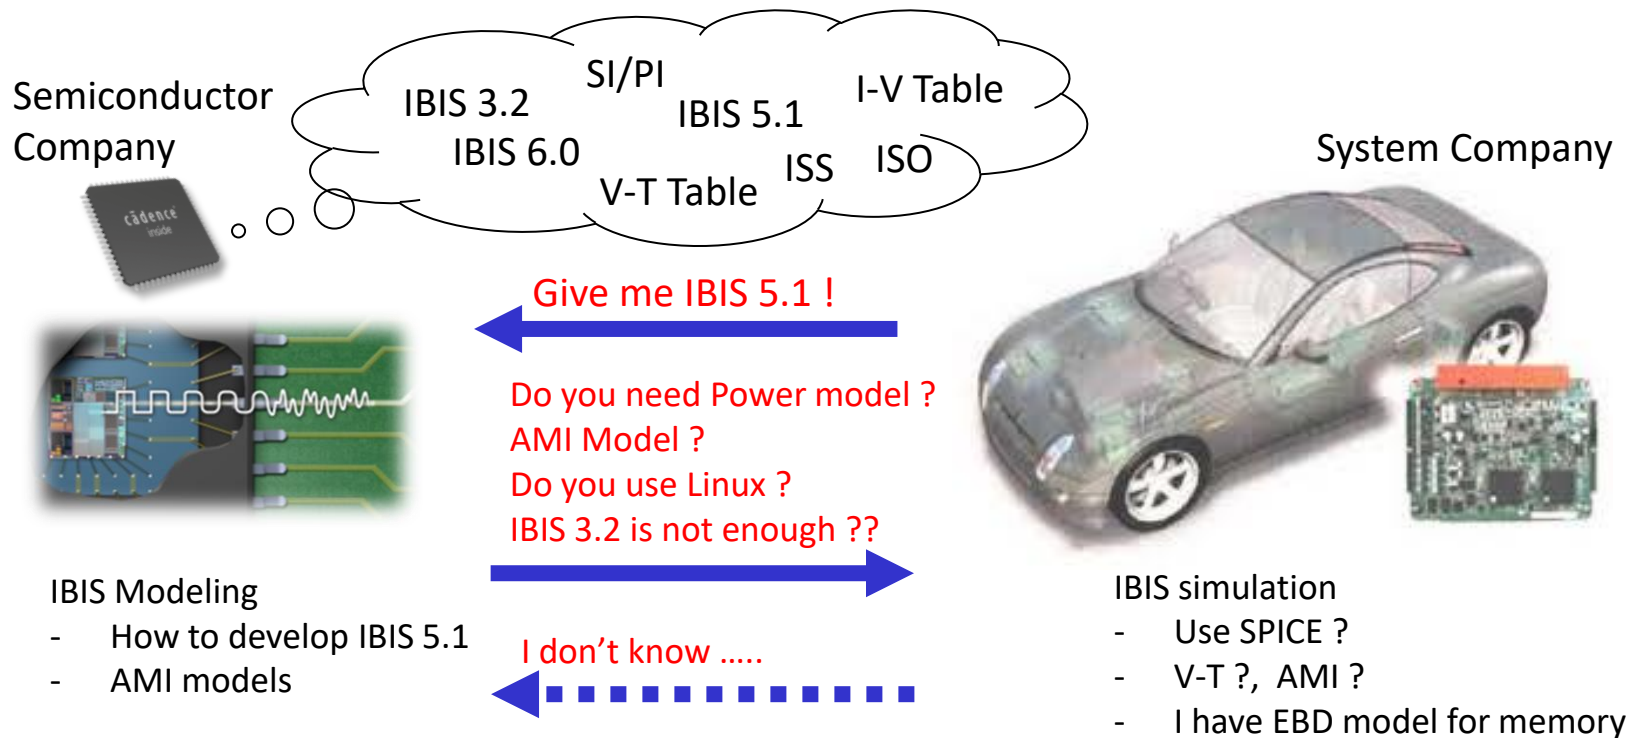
Semiconductor Company

IBIS 3.2
SI/PI
IBIS 5.1
I-V Table
IBIS 6.0
V-T Table
ISS
ISO

cādence inside

System Company

Give me IBIS 5.1 !

Do you need Power model ?
AMI Model ?
Do you use Linux ?
IBIS 3.2 is not enough ??

IBIS Modeling
- How to develop IBIS 5.1
- AMI models

I don't know .....

IBIS simulation
- Use SPICE ?
- V-T ?, AMI ?
- I have EBD model for memory